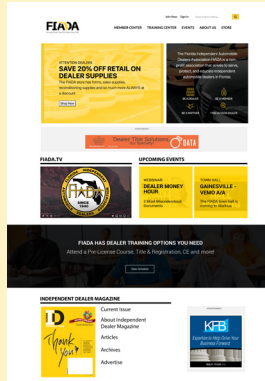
Join Now Sign In

FIADA

MEMBER CENTER TRAINING CENTER EVENTS ABOUT US

ATTENTION DEALERS
SAVE 20% OFF RETAIL ON DEALER SUPPLIES
The FIADA searches forms, sales supplies, reconditioning supplies and so much more ALWAYS at a discount.

Shop Now

The Florida Independent Automobile Dealers Association FIADA is a non-profit association that strives to serve, protect, and educate independent automobile dealers in Florida.

BE A DEALER
BE A MEMBER
BE A PARTNER
FIND A DEALER

Dealer Title Solutions
DATA

FIADA.TV

UPCOMING EVENTS

WEBINAR
DEALER MONEY HOUR

TOWN HALL
GAINESVILLE - VEMO A/A

FIADA HAS DEALER TRAINING OPTIONS YOU NEED
Attend a Pre-License Course, Title & Registration, CE and more!

View schedule

INDEPENDENT DEALER MAGAZINE

Current Issue
About Independent Dealer Magazine
Articles
Archives
Advertise

Thank You

KFB
Expertise to Help Drive Your Business Forward